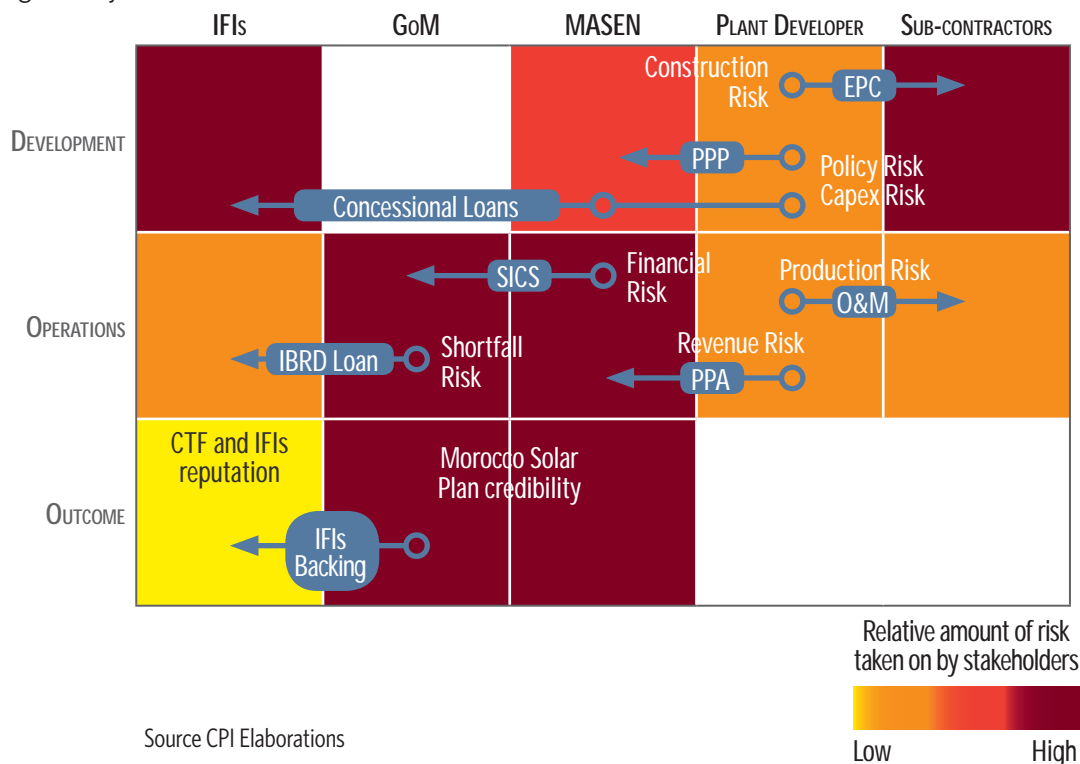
| | IFIs | GoM | MASEN | Plant Developer | Sub-contractors |
|---|---|---|---|---|---|
| Development | | | | Construction Risk; EPC; PPP; Policy Risk; Capex Risk | |
| Operations | | | SICS; Financial Risk | Production Risk; O&M; Revenue Risk; PPA | |
| Outcome | CTF and IFIs reputation; IFIs Backing | Morocco Solar Plan credibility | | | |

Concessional Loans

IBRD Loan

Shortfall Risk

Relative amount of risk taken on by stakeholders

Low

High

Source CPI Elaborations